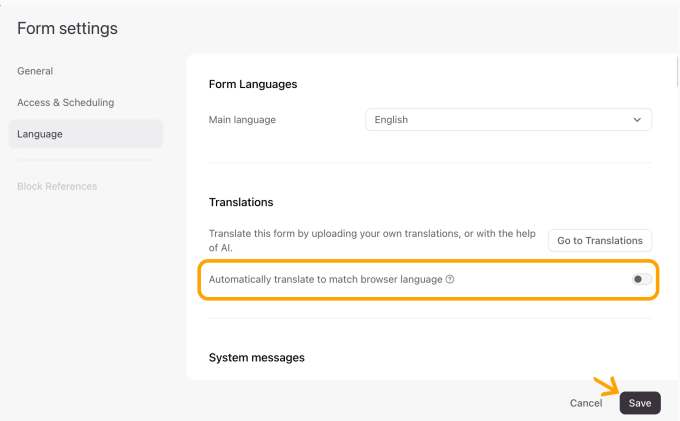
Form settings

General

Access & Scheduling

Language

Block References

Form Languages

Main language

English

Translations

Translate this form by uploading your own translations, or with the help of AI.

Go to Translations

Automatically translate to match browser language ⓘ

System messages

Cancel

Save